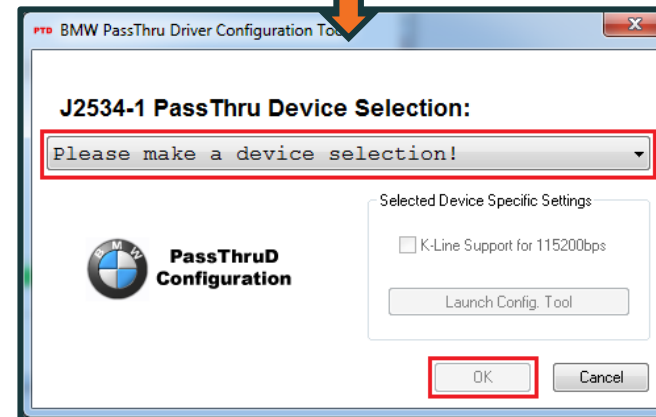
PTD BMW PassThru Driver Configuration Too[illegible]

J2534-1 PassThru Device Selection:

Please make a device selection!

Selected Device Specific Settings

K-Line Support for 115200bps

Launch Config. Tool

BMW

PassThruD Configuration

OK

Cancel